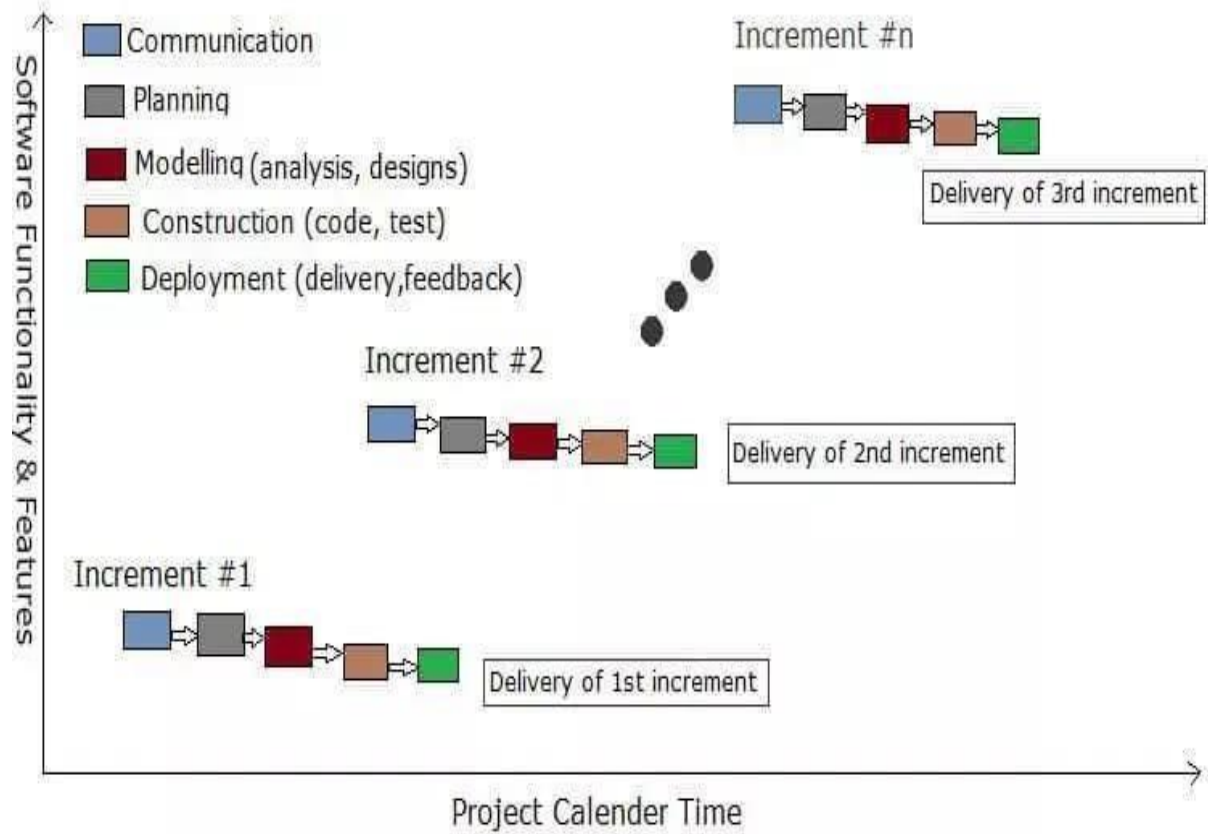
Software Functionality & Features

Communication

Planning

Modelling (analysis, designs)

Construction (code, test)

Deployment (delivery,feedback)

Increment #n

Delivery of 3rd increment

Increment #2

Delivery of 2nd increment

Increment #1

Delivery of 1st increment

Project Calender Time